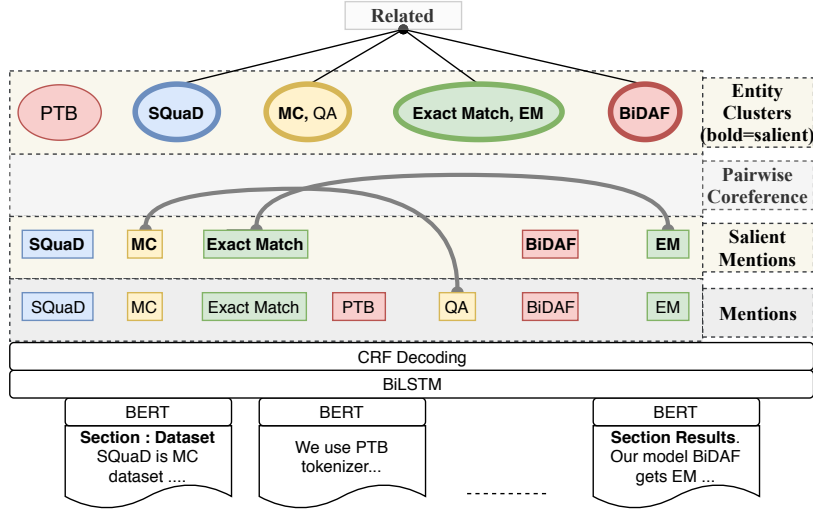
Related

PTB SQuaD MC, QA Exact Match, EM BiDAF

Entity Clusters (bold=salient)

Pairwise Coreference

SQuaD MC Exact Match BiDAF EM

Salient Mentions

SQuaD MC Exact Match PTB QA BiDAF EM

Mentions

CRF Decoding

BiLSTM

BERT

Section : Dataset SQuaD is MC dataset ....

BERT

We use PTB tokenizer...

-------

BERT

Section Results. Our model BiDAF gets EM ...